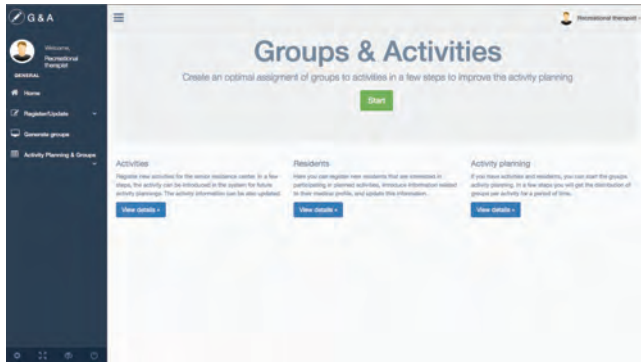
G&A

Welcome,
Recreational therapist

GENERAL

Home

Register/Update

Generate groups

Activity Planning & Groups

Recreational therapist

Groups & Activities

Create an optimal assignment of groups to activities in a few steps to improve the activity planning

Start

Activities

Register new activities for the senior residence center. In a few steps, the activity can be introduced in the system for future activity plannings. The activity information can be also updated.

View details »

Residents

Here you can register new residents that are interested in participating in planned activities. Introduce information related to their medical profile, and update this information.

View details »

Activity planning

If you have activities and residents, you can start the groups activity planning. In a few steps you will get the distribution of groups per activity for a period of time.

View details »